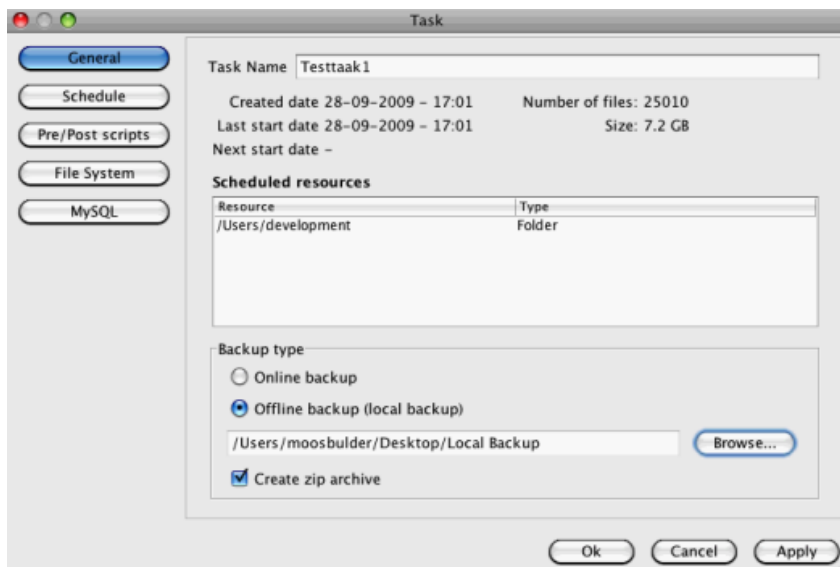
Task

General
Schedule
Pre/Post scripts
File System
MySQL

Task Name Testtaak1

Created date 28-09-2009 - 17:01
Last start date 28-09-2009 - 17:01
Next start date -

Number of files: 25010
Size: 7.2 GB

Scheduled resources

| Resource | Type |
|---|---|
| /Users/development | Folder |

Backup type
Online backup
Offline backup (local backup)
/Users/moosbulder/Desktop/Local Backup
Browse...
Create zip archive

Ok
Cancel
Apply